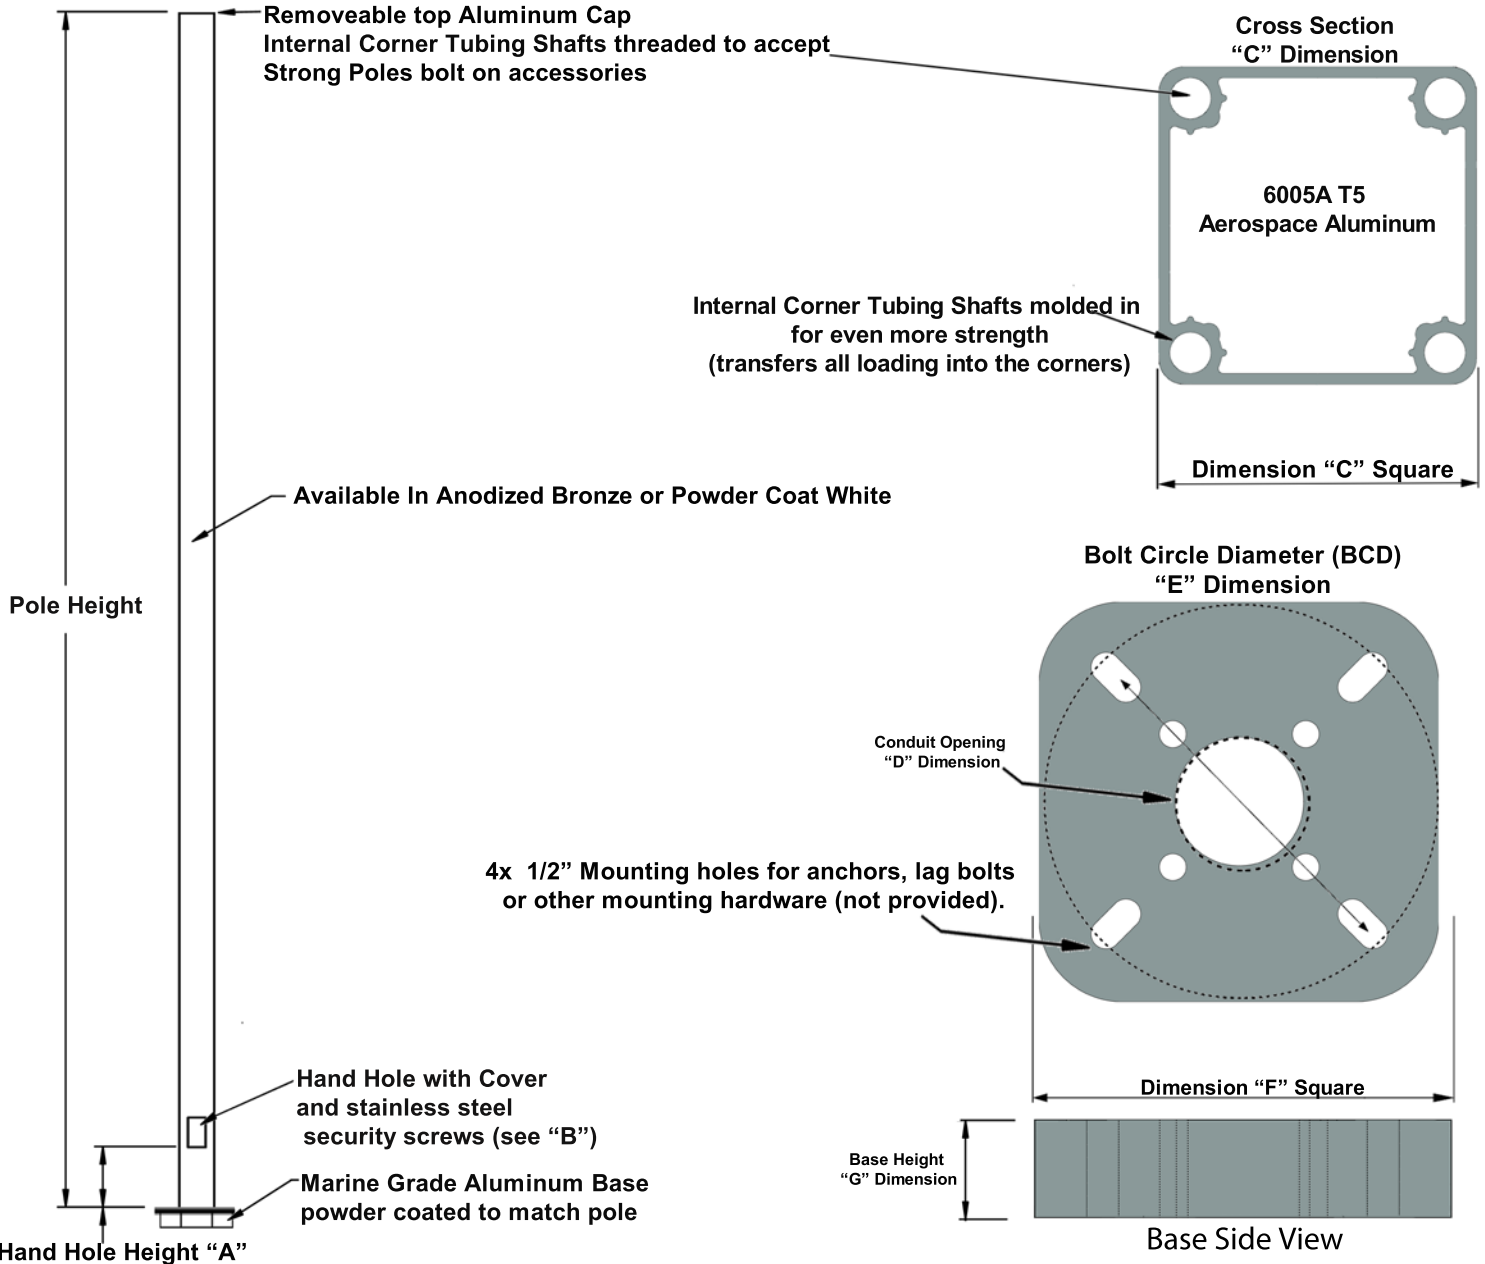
Removeable top Aluminum Cap
Internal Corner Tubing Shafts threaded to accept
Strong Poles bolt on accessories

Cross Section
“C” Dimension

6005A T5
Aerospace Aluminum

Internal Corner Tubing Shafts molded in
for even more strength
(transfers all loading into the corners)

Dimension “C” Square

Available In Anodized Bronze or Powder Coat White

Pole Height

Bolt Circle Diameter (BCD)
“E” Dimension

Conduit Opening
“D” Dimension

4x 1/2” Mounting holes for anchors, lag bolts
or other mounting hardware (not provided).

Dimension “F” Square

Hand Hole with Cover
and stainless steel
security screws (see “B”)

Marine Grade Aluminum Base
powder coated to match pole

Hand Hole Height “A”

Base Height
“G” Dimension

Base Side View